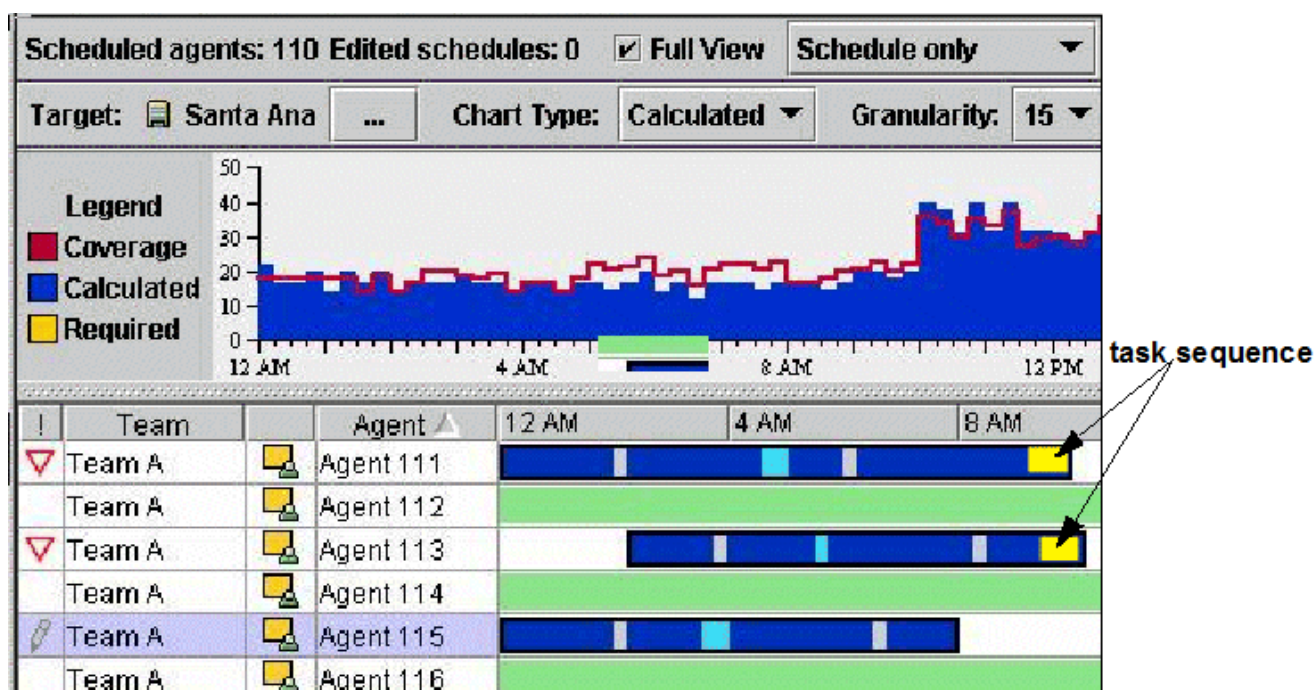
Scheduled agents: 110 Edited schedules: 0 ✔ Full View Schedule only

Target: Santa Ana ... Chart Type: Calculated Granularity: 15

Legend
Coverage
Calculated
Required

50
40
30
20
10
0
12 AM
4 AM
8 AM
12 PM

task sequence

| ! | Team | | Agent | 12 AM 4 AM 8 AM |
|---|---|---|---|---|
| | Team A | | Agent 111 | |
| | Team A | | Agent 112 | |
| | Team A | | Agent 113 | |
| | Team A | | Agent 114 | |
| | Team A | | Agent 115 | |
| | Team A | | Agent 116 | |